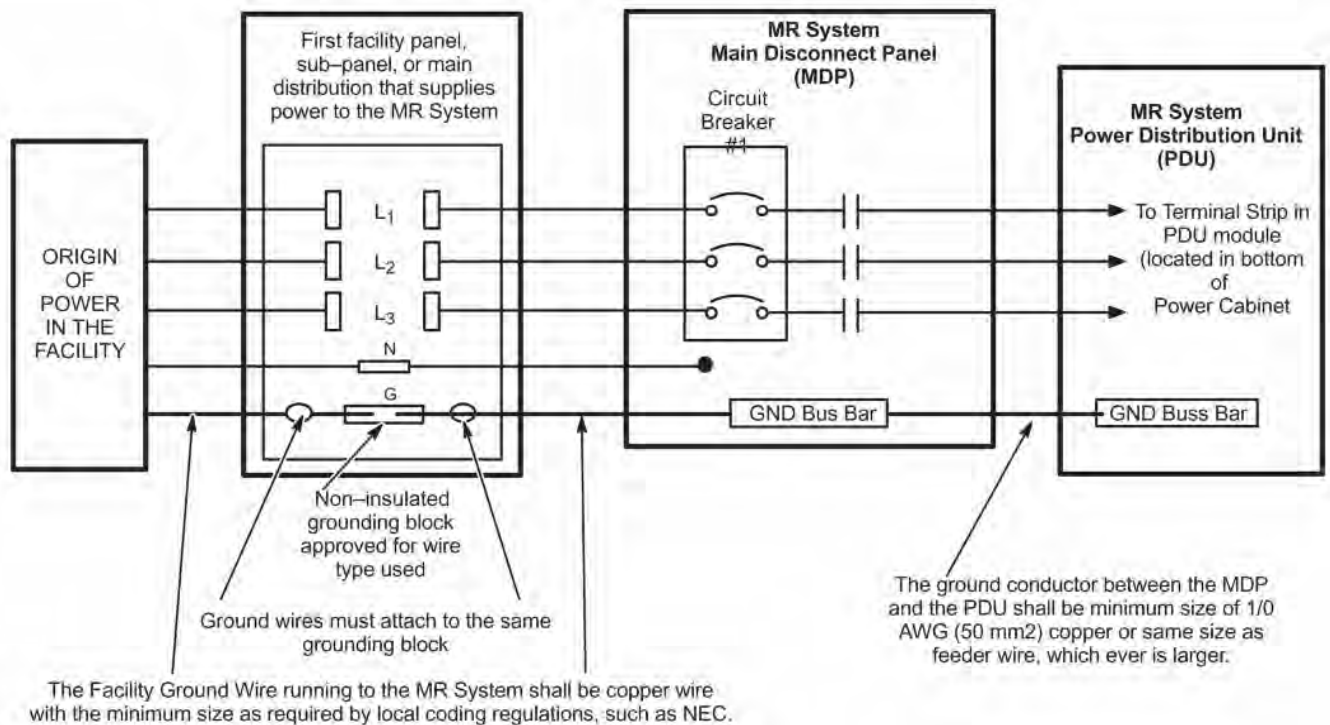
ORIGIN OF POWER IN THE FACILITY

First facility panel, sub–panel, or main distribution that supplies power to the MR System

$L_1$

$L_2$

$L_3$

N

G

MR System Main Disconnect Panel (MDP)

Circuit Breaker #1

GND Bus Bar

MR System Power Distribution Unit (PDU)

To Terminal Strip in PDU module (located in bottom of Power Cabinet

GND Buss Bar

Non–insulated grounding block approved for wire type used

Ground wires must attach to the same grounding block

The ground conductor between the MDP and the PDU shall be minimum size of 1/0 AWG (50 mm2) copper or same size as feeder wire, which ever is larger.

The Facility Ground Wire running to the MR System shall be copper wire with the minimum size as required by local coding regulations, such as NEC.